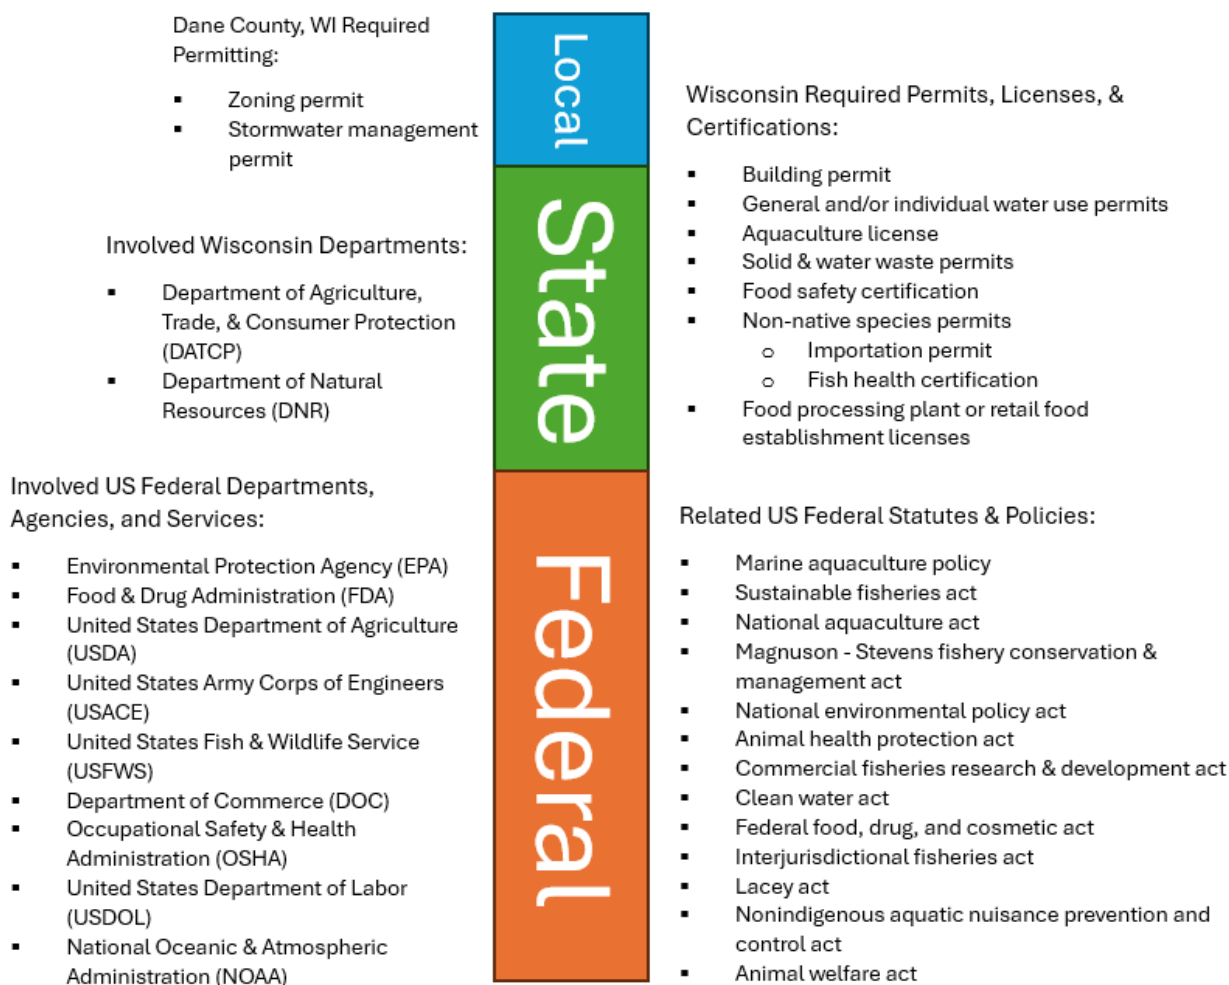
Dane County, WI Required Permitting:

- Zoning permit
- Stormwater management permit

Local

Wisconsin Required Permits, Licenses, & Certifications:

- Building permit
- General and/or individual water use permits
- Aquaculture license
- Solid & water waste permits
- Food safety certification
- Non-native species permits
  - Importation permit
  - Fish health certification
- Food processing plant or retail food establishment licenses

State

Involved Wisconsin Departments:

- Department of Agriculture, Trade, & Consumer Protection (DATCP)
- Department of Natural Resources (DNR)

Federal

Involved US Federal Departments, Agencies, and Services:

- Environmental Protection Agency (EPA)
- Food & Drug Administration (FDA)
- United States Department of Agriculture (USDA)
- United States Army Corps of Engineers (USACE)
- United States Fish & Wildlife Service (USFWS)
- Department of Commerce (DOC)
- Occupational Safety & Health Administration (OSHA)
- United States Department of Labor (USDOL)
- National Oceanic & Atmospheric Administration (NOAA)

Related US Federal Statutes & Policies:

- Marine aquaculture policy
- Sustainable fisheries act
- National aquaculture act
- Magnuson - Stevens fishery conservation & management act
- National environmental policy act
- Animal health protection act
- Commercial fisheries research & development act
- Clean water act
- Federal food, drug, and cosmetic act
- Interjurisdictional fisheries act
- Lacey act
- Nonindigenous aquatic nuisance prevention and control act
- Animal welfare act